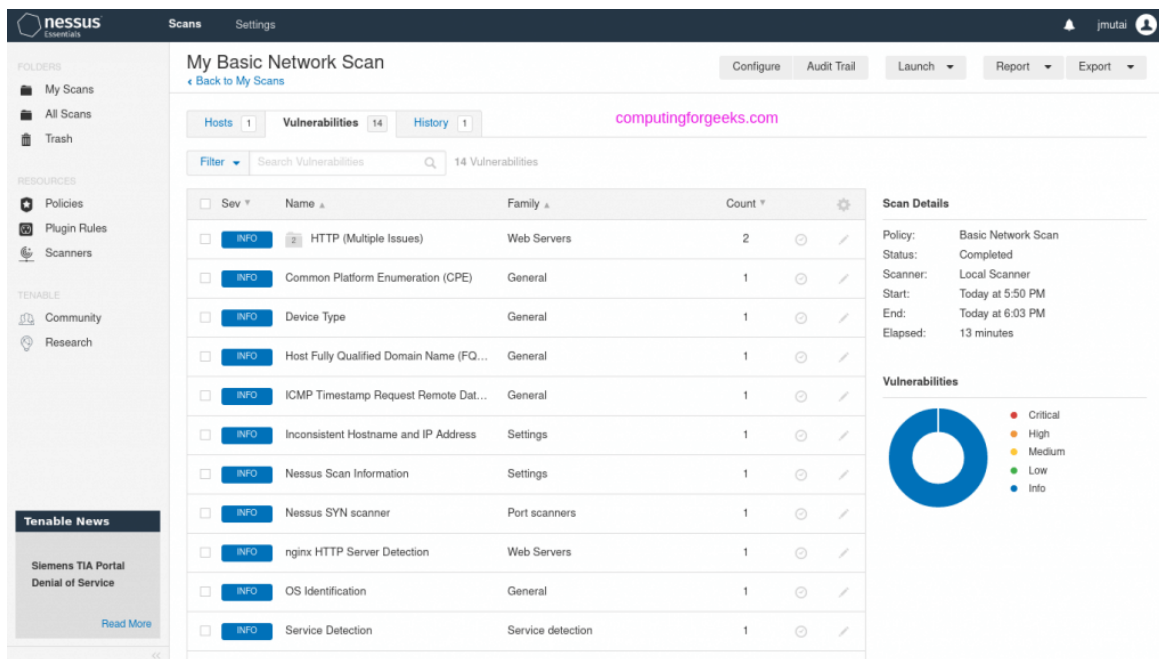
nessus Essentials

Scans Settings

jmutai

FOLDERS
My Scans
All Scans
Trash

RESOURCES
Policies
Plugin Rules
Scanners

TENABLE
Community
Research

Tenable News

Siemens TIA Portal Denial of Service

Read More

My Basic Network Scan
‹ Back to My Scans

Configure Audit Trail Launch Report Export

Hosts 1 Vulnerabilities 14 History 1

computingforgeeks.com

Filter Search Vulnerabilities 14 Vulnerabilities

| Sev | Name | Family | Count |
|---|---|---|---|
| INFO | 2 HTTP (Multiple Issues) | Web Servers | 2 |
| INFO | Common Platform Enumeration (CPE) | General | 1 |
| INFO | Device Type | General | 1 |
| INFO | Host Fully Qualified Domain Name (FQ... | General | 1 |
| INFO | ICMP Timestamp Request Remote Dat... | General | 1 |
| INFO | Inconsistent Hostname and IP Address | Settings | 1 |
| INFO | Nessus Scan Information | Settings | 1 |
| INFO | Nessus SYN scanner | Port scanners | 1 |
| INFO | nginx HTTP Server Detection | Web Servers | 1 |
| INFO | OS Identification | General | 1 |
| INFO | Service Detection | Service detection | 1 |

Scan Details
Policy: Basic Network Scan
Status: Completed
Scanner: Local Scanner
Start: Today at 5:50 PM
End: Today at 6:03 PM
Elapsed: 13 minutes

Vulnerabilities
Critical
High
Medium
Low
Info